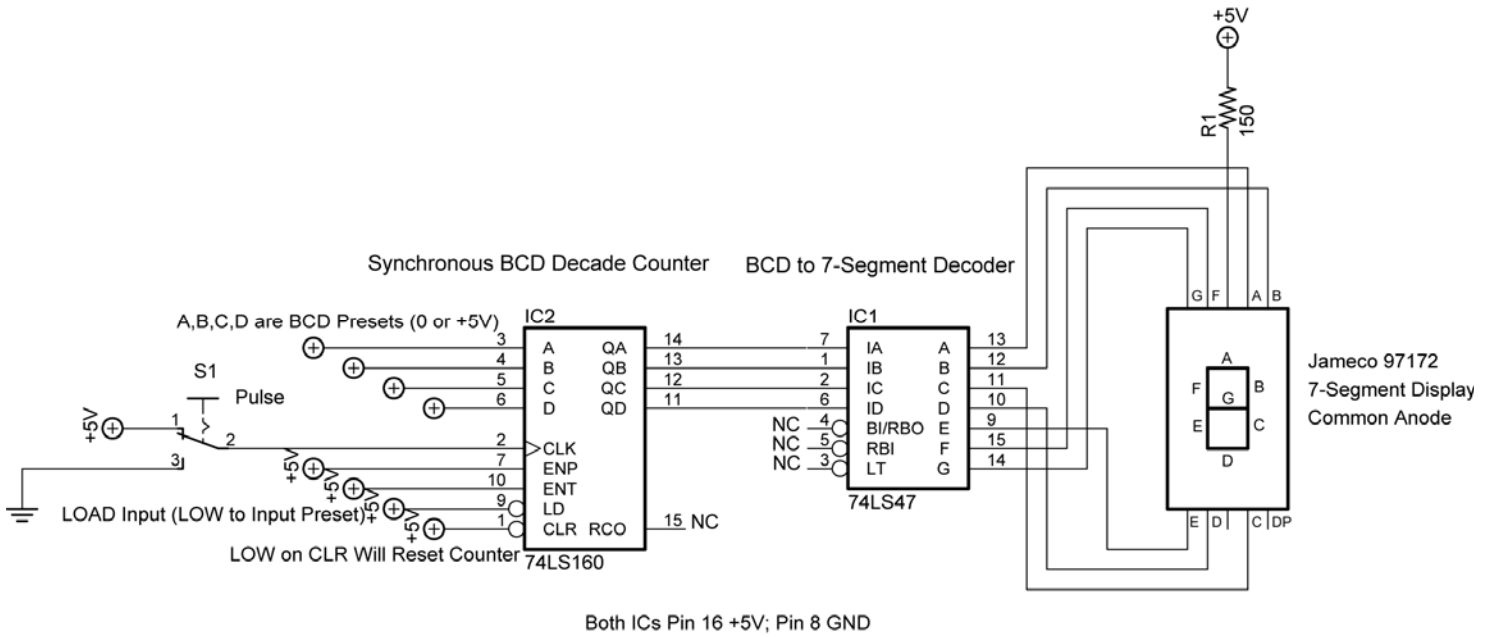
+5V

R1
150

Synchronous BCD Decade Counter

BCD to 7-Segment Decoder

A,B,C,D are BCD Presets (0 or +5V)

IC2

IC1

S1

Pulse

+5V

1

2

3

3 A QA 14
4 B QB 13
5 C QC 12
6 D QD 11

2 CLK
7 ENP
10 ENT
9 LD
1 CLR RCO 15 NC

+5V
+5V
+5V
+5V

LOAD Input (LOW to Input Preset)

LOW on CLR Will Reset Counter

74LS160

7 IA A 13
1 IB B 12
2 IC C 11
6 ID D 10
NC 4 BI/RBO E 9
NC 5 RBI F 15
NC 3 LT G 14

74LS47

G F A B

A
F G B
E C
D

E D C DP

Jameco 97172
7-Segment Display
Common Anode

Both ICs Pin 16 +5V; Pin 8 GND